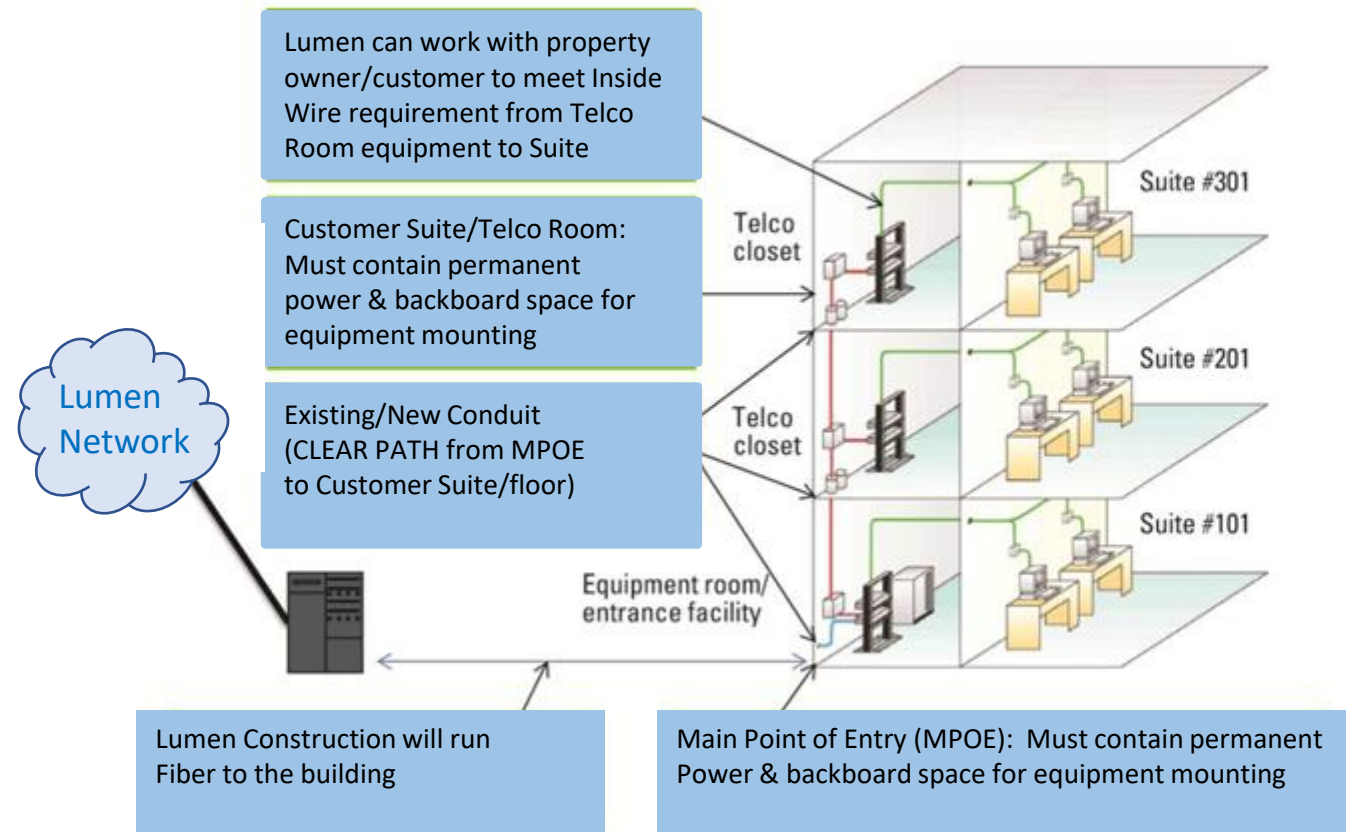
Lumen can work with property owner/customer to meet Inside Wire requirement from Telco Room equipment to Suite

Customer Suite/Telco Room: Must contain permanent power & backboard space for equipment mounting

Existing/New Conduit (CLEAR PATH from MPOE to Customer Suite/floor)

Lumen Network

Telco closet

Telco closet

Suite #301

Suite #201

Suite #101

Equipment room/ entrance facility

Lumen Construction will run Fiber to the building

Main Point of Entry (MPOE): Must contain permanent Power & backboard space for equipment mounting